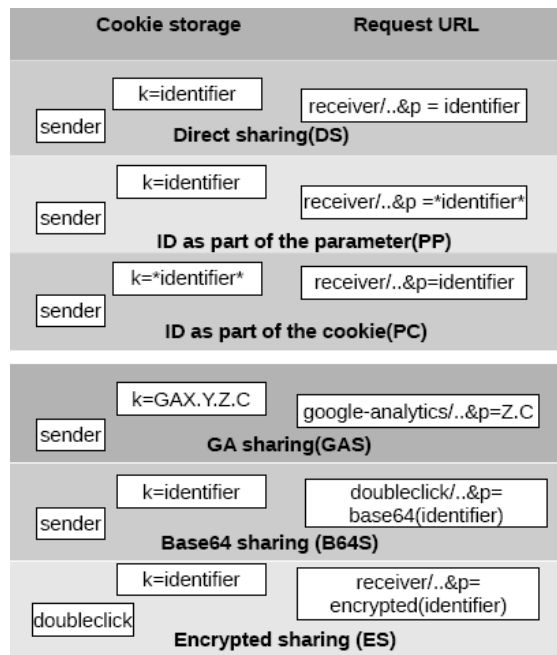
Cookie storage Request URL

sender
k=identifier
receiver/..&p = identifier
Direct sharing(DS)

sender
k=identifier
receiver/..&p =*identifier*
ID as part of the parameter(PP)

sender
k=*identifier*
receiver/..&p=identifier
ID as part of the cookie(PC)

sender
k=GAX.Y.Z.C
google-analytics/..&p=Z.C
GA sharing(GAS)

sender
k=identifier
doubleclick/..&p= base64(identifier)
Base64 sharing (B64S)

doubleclick
k=identifier
receiver/..&p= encrypted(identifier)
Encrypted sharing (ES)